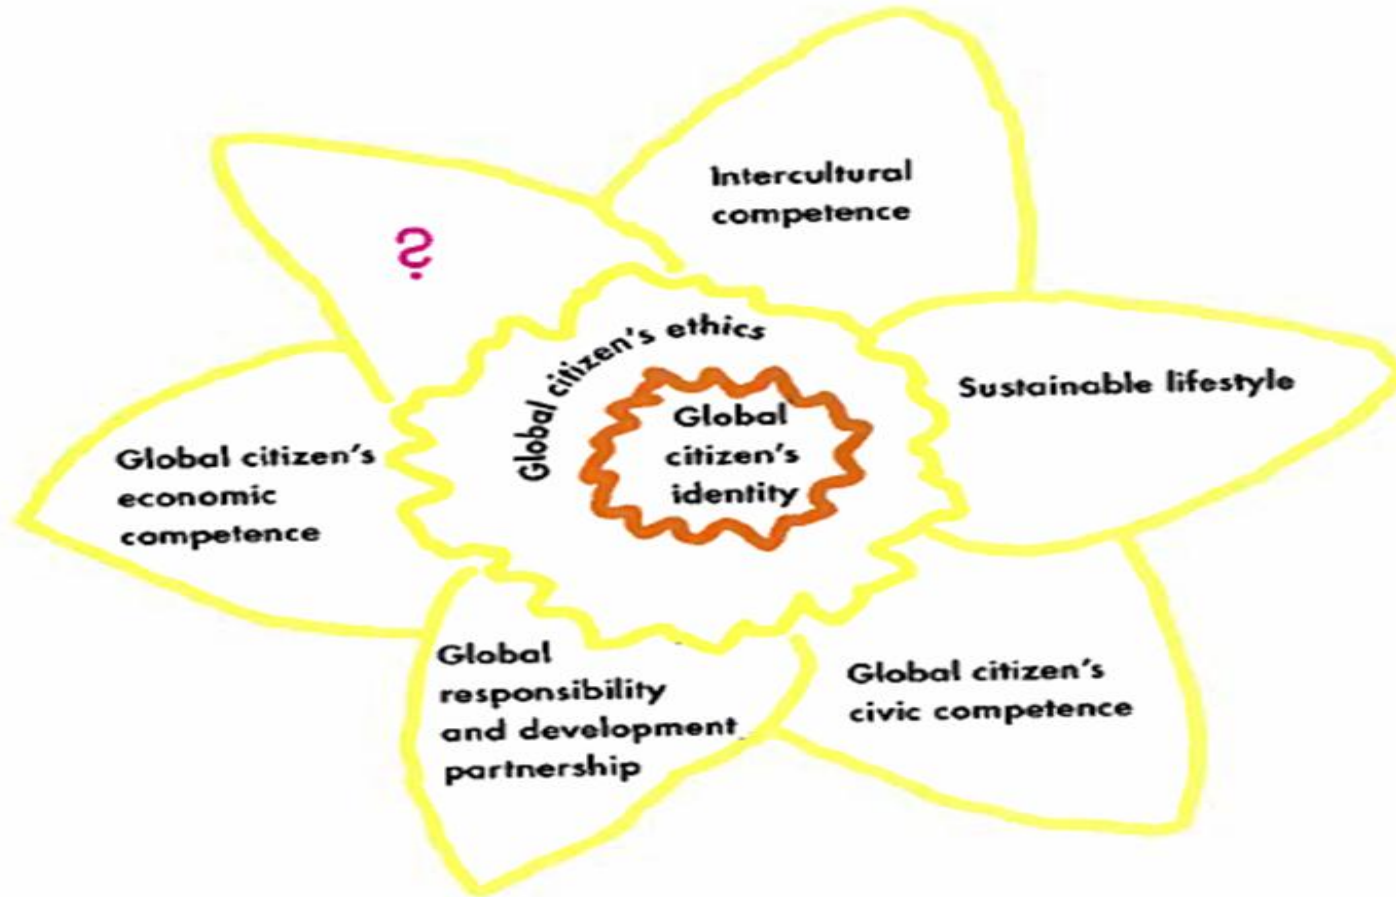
?

Intercultural competence

Global citizen's ethics

Global citizen's identity

Sustainable lifestyle

Global citizen's economic competence

Global responsibility and development partnership

Global citizen's civic competence